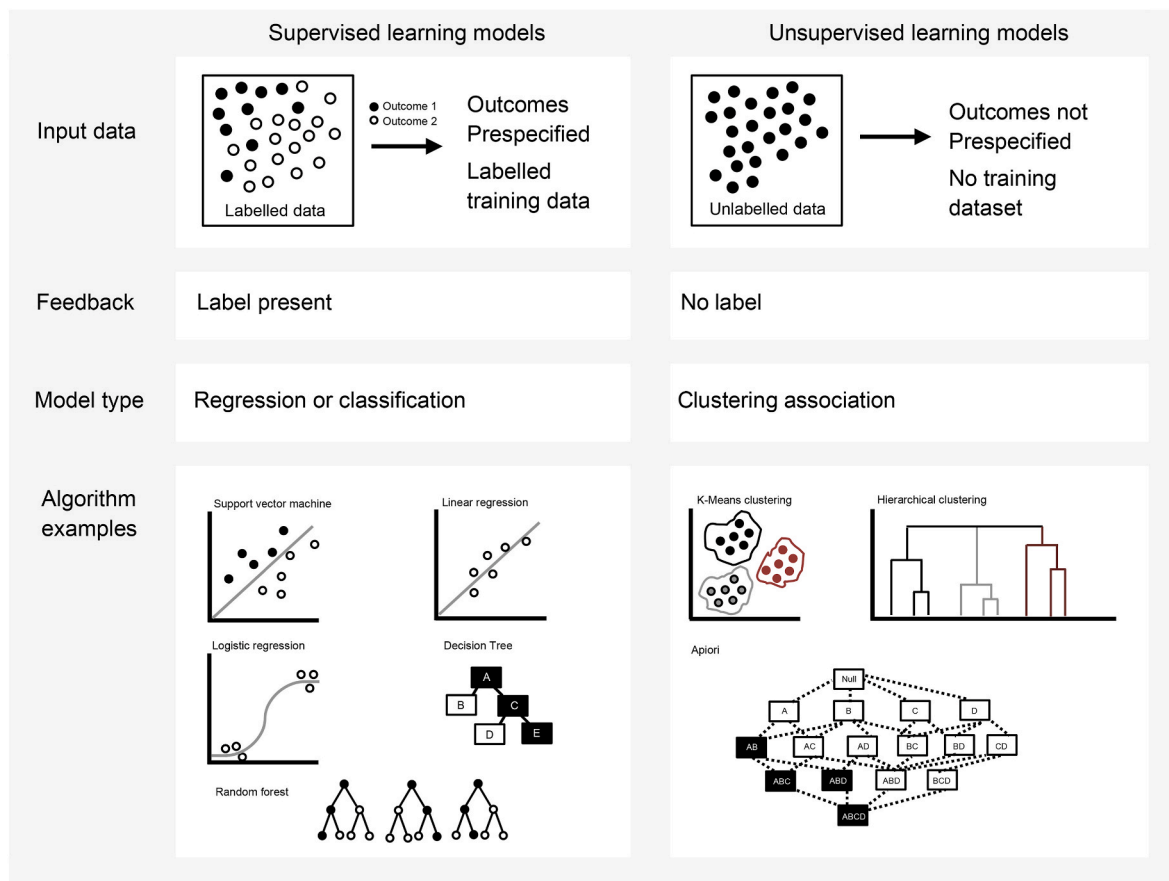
Supervised learning models

Unsupervised learning models

Input data

Outcome 1
Outcome 2

Labelled data

Outcomes Prespecified

Labelled training data

Unlabelled data

Outcomes not Prespecified

No training dataset

Feedback

Label present

No label

Model type

Regression or classification

Clustering association

Algorithm examples

Support vector machine

Linear regression

Logistic regression

Decision Tree

A
B
C
D
E

Random forest

K-Means clustering

Hierarchical clustering

Apiori

Null
A
B
C
D
AB
AC
AD
BC
BD
CD
ABC
ABD
ABD
BCD
ABCD